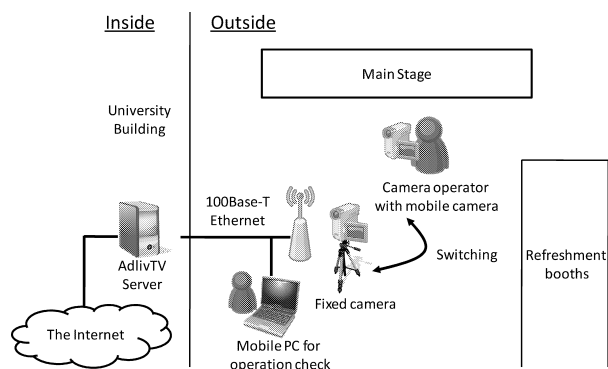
Inside

Outside

Main Stage

University Building

Camera operator with mobile camera

100Base-T Ethernet

AdlivTV Server

Switching

Refreshment booths

Fixed camera

The Internet

Mobile PC for operation check